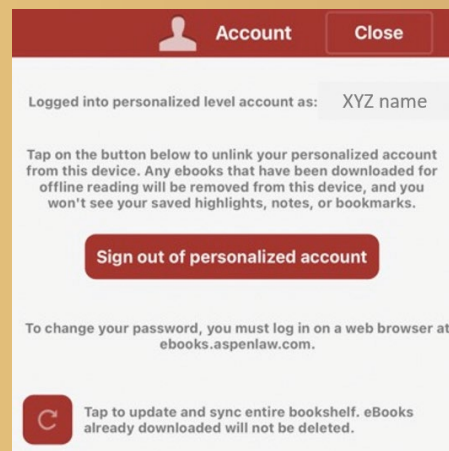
Account Close

Logged into personalized level account as: XYZ name

Tap on the button below to unlink your personalized account from this device. Any ebooks that have been downloaded for offline reading will be removed from this device, and you won't see your saved highlights, notes, or bookmarks.

Sign out of personalized account

To change your password, you must log in on a web browser at ebooks.aspenlaw.com.

Tap to update and sync entire bookshelf. eBooks already downloaded will not be deleted.